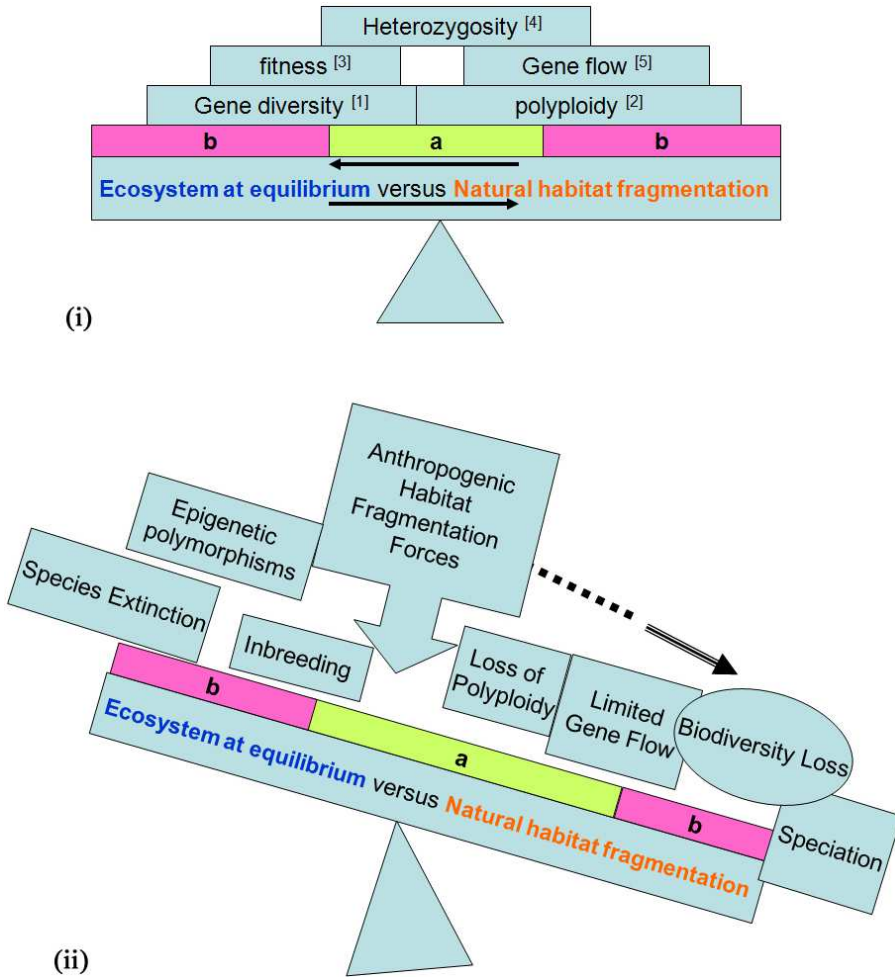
Heterozygosity $^{[4]}$

fitness $^{[3]}$

Gene flow $^{[5]}$

Gene diversity $^{[1]}$

polyploidy $^{[2]}$

b

a

b

Ecosystem at equilibrium versus Natural habitat fragmentation

(i)

Anthropogenic Habitat Fragmentation Forces

Epigenetic polymorphisms

Species Extinction

Inbreeding

Loss of Polyploidy

Limited Gene Flow

Biodiversity Loss

b

a

b

Ecosystem at equilibrium versus Natural habitat fragmentation

Speciation

(ii)